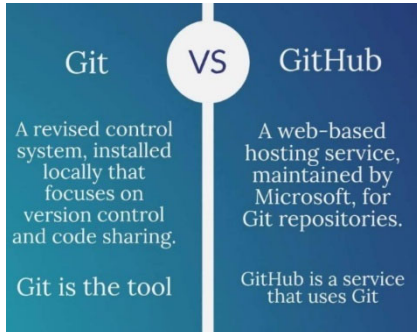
Git

VS

GitHub

A revised control system, installed locally that focuses on version control and code sharing.

Git is the tool

A web-based hosting service, maintained by Microsoft, for Git repositories.

GitHub is a service that uses Git